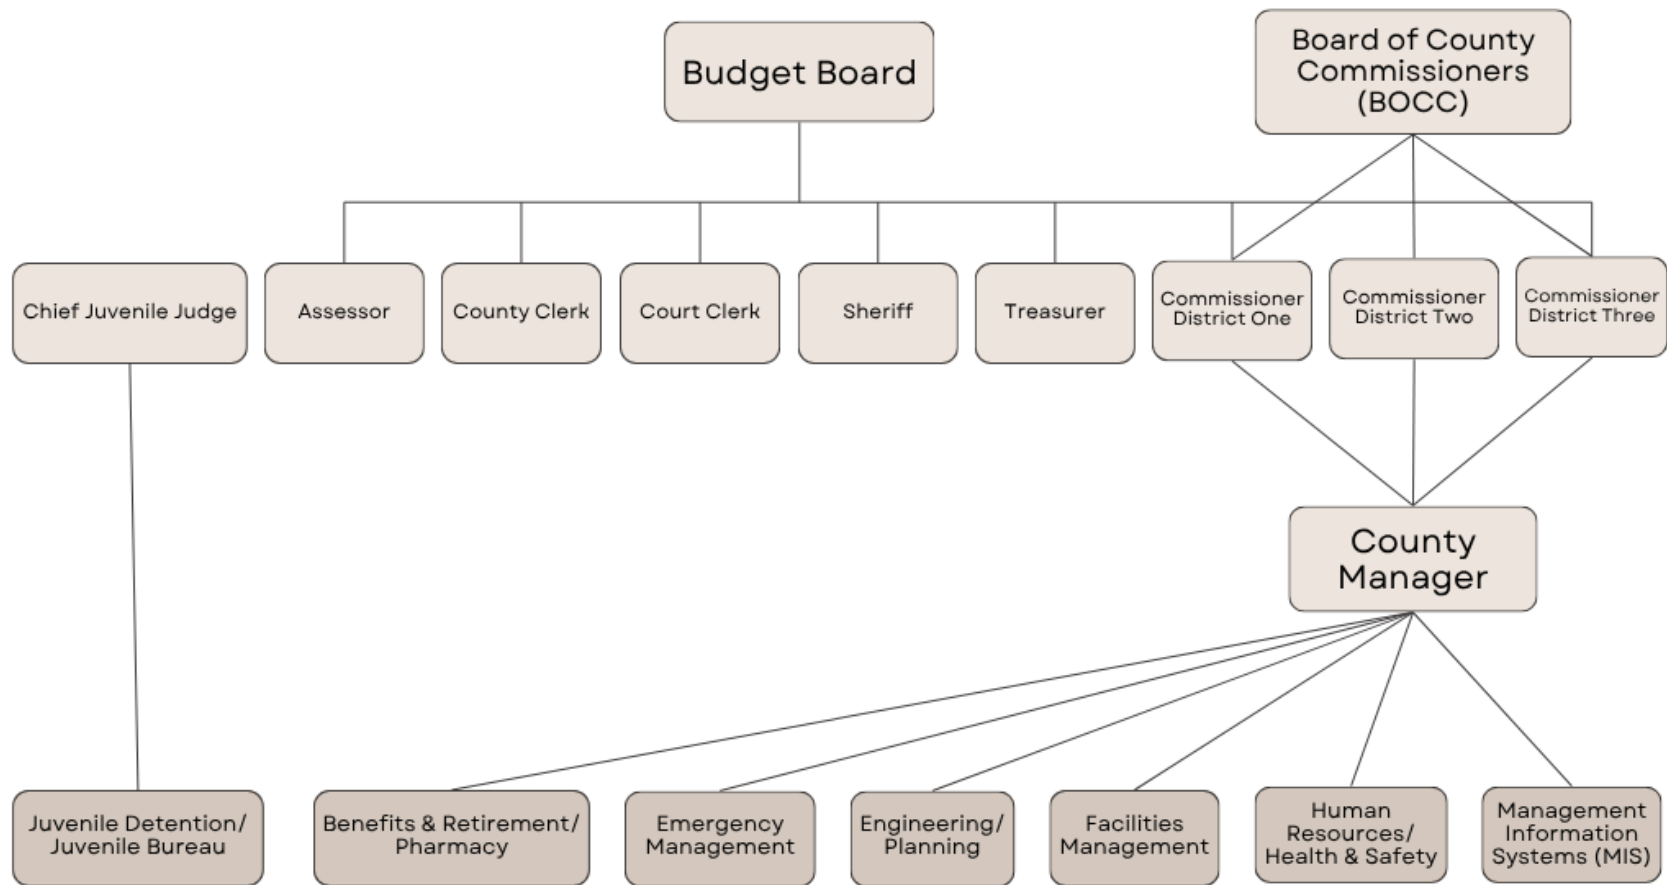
Budget Board

Board of County Commissioners (BOCC)

Chief Juvenile Judge

Assessor

County Clerk

Court Clerk

Sheriff

Treasurer

Commissioner District One

Commissioner District Two

Commissioner District Three

County Manager

Juvenile Detention/ Juvenile Bureau

Benefits & Retirement/ Pharmacy

Emergency Management

Engineering/ Planning

Facilities Management

Human Resources/ Health & Safety

Management Information Systems (MIS)